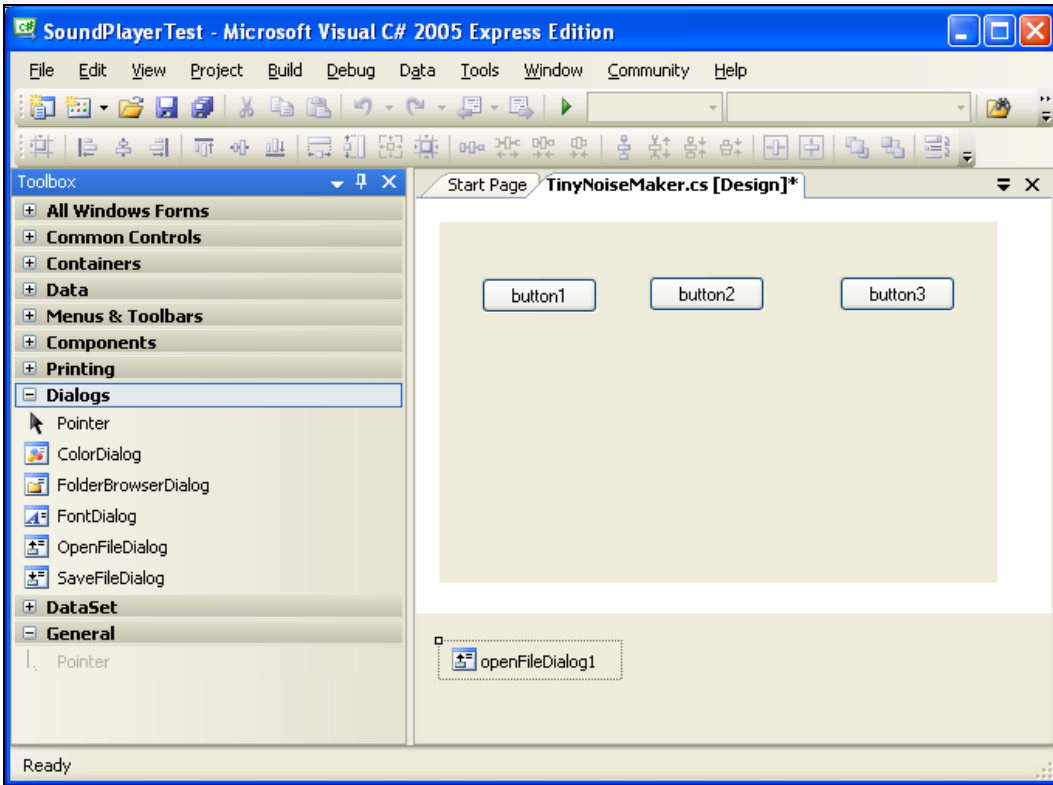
SoundPlayerTest - Microsoft Visual C# 2005 Express Edition

File Edit View Project Build Debug Data Tools Window Community Help

Toolbox

All Windows Forms
Common Controls
Containers
Data
Menus & Toolbars
Components
Printing
Dialogs
Pointer
ColorDialog
FolderBrowserDialog
FontDialog
OpenFileDialog
SaveFileDialog
DataSet
General
Pointer

Start Page TinyNoiseMaker.cs [Design]*

button1 button2 button3

openFileDialog1

Ready